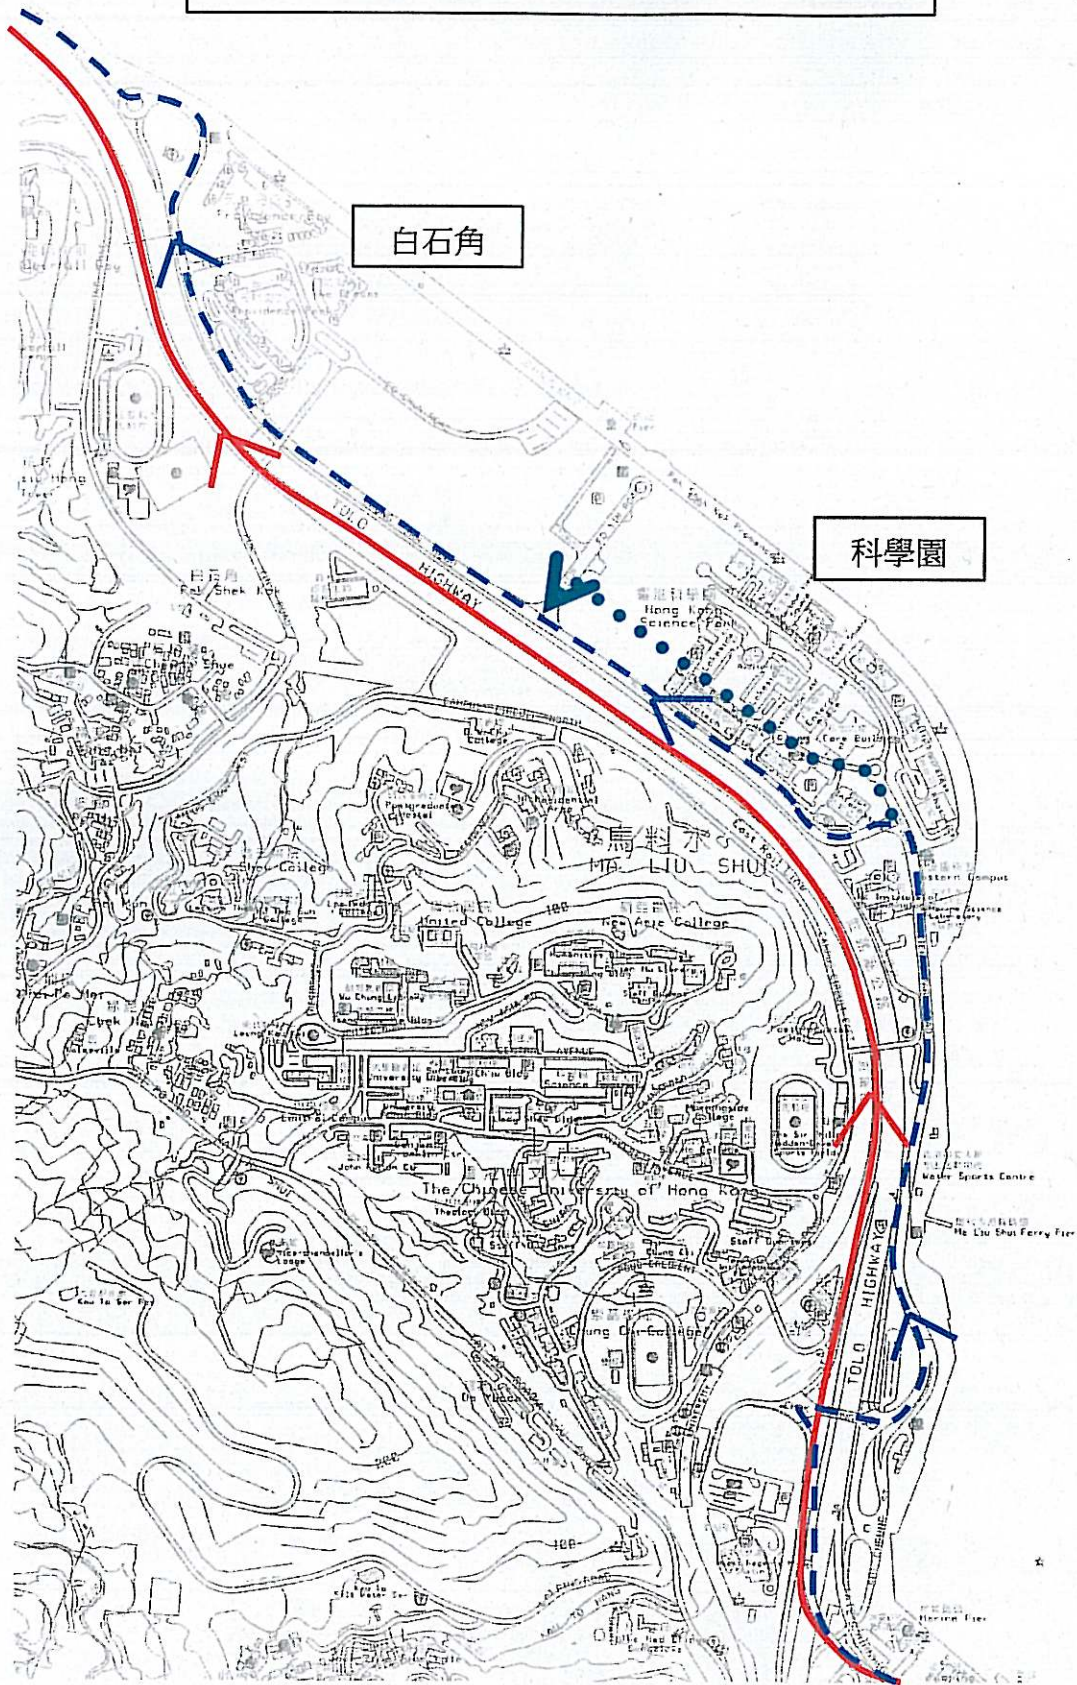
白石角

科學園

TOLO HIGHWAY

白石角
Pak Shek Kok

香港科學園
Hong Kong Science Park

Core Building

馬料水
MA LIU SHUI

Postgraduate Hostel

United College

New Asia College

Chung Chi College

The Chinese University of Hong Kong

University Library

Science

Water Sports Centre

Ma Liu Shui Ferry Pier

TOLO HIGHWAY

Marine Pier

Eastern Campus

Vice-Chancellor's Lodge

Pier